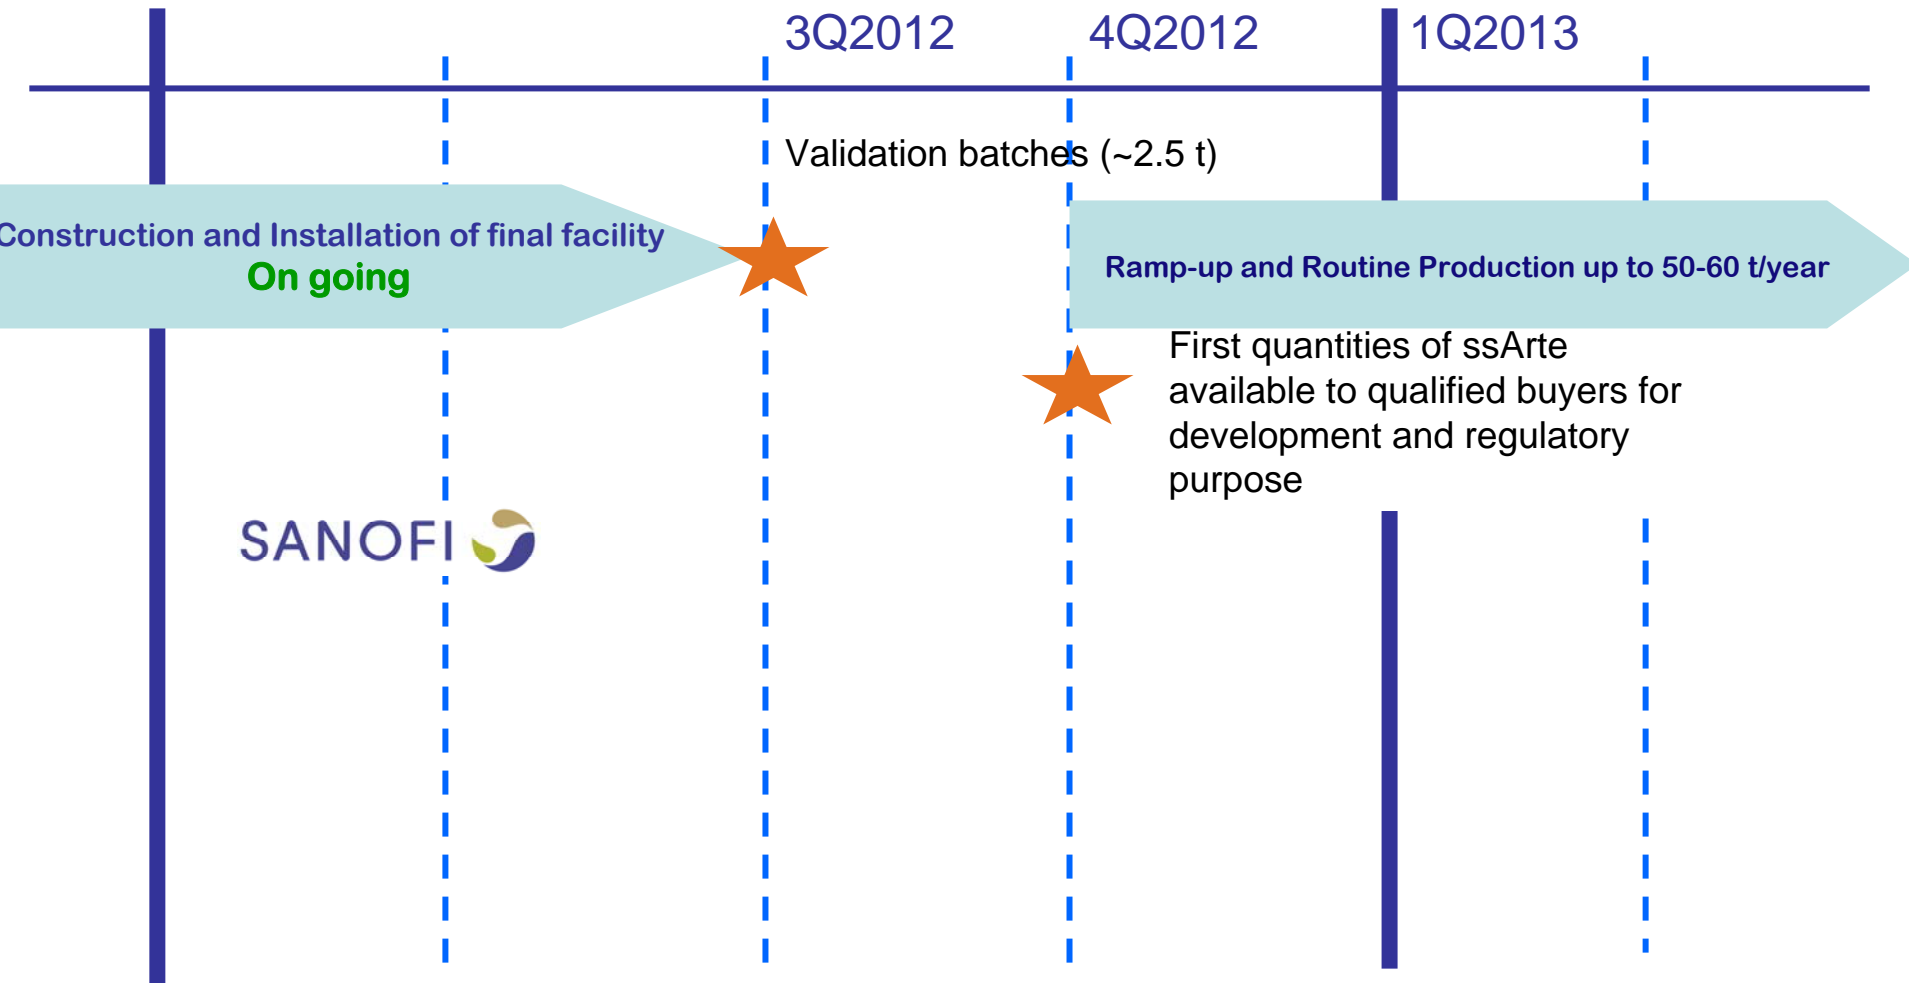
3Q2012 4Q2012 1Q2013

Validation batches (~2.5 t)

Construction and Installation of final facility
On going

Ramp-up and Routine Production up to 50-60 t/year

First quantities of ssArte available to qualified buyers for development and regulatory purpose

SANOFI